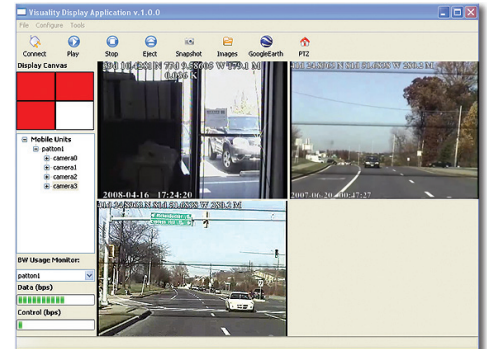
Visuality Display Application v.1.0.0

File Configure Tools

Connect Play Stop Eject Snapshot Images GoogleEarth PTZ

Display Canvas

Mobile Units
patton1
camera0
camera1
camera2
camera3

BW Usage Monitor:
patton1
Data (bps)
Control (bps)

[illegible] N 77 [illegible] W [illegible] M
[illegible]
2008-04-16 17:24:20

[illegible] N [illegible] W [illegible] M
2007-06-20 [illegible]:47:27

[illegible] N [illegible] W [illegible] M